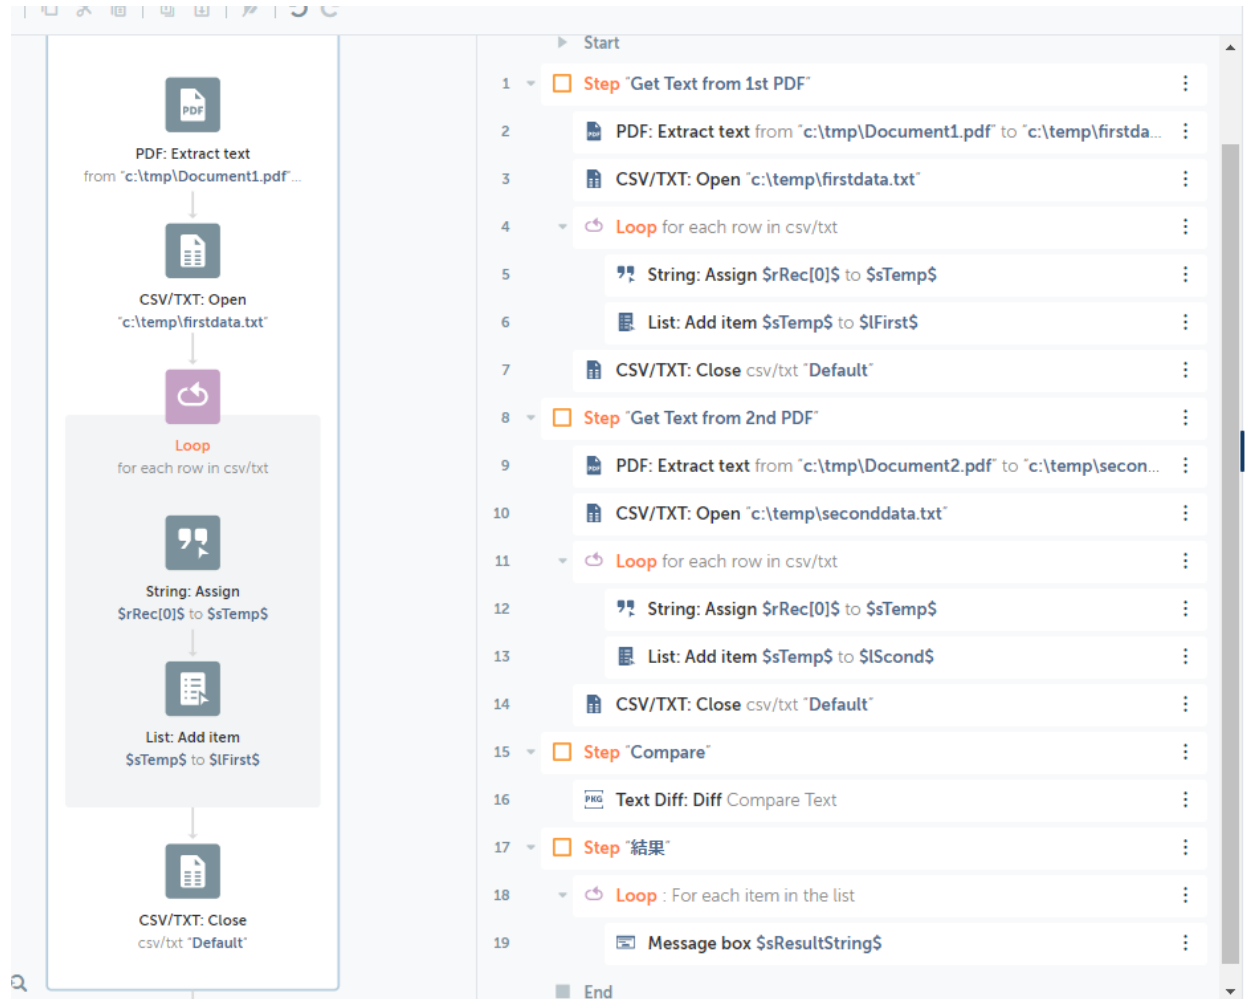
PDF

PDF: Extract text
from "c:\tmp\Document1.pdf"...

CSV/TXT: Open
"c:\temp\firstdata.txt"

Loop
for each row in csv/txt

String: Assign
$rRec[0]$ to $sTemp$

List: Add item
$sTemp$ to $lFirst$

CSV/TXT: Close
csv/txt "Default"

Start
1 Step "Get Text from 1st PDF"
2 PDF: Extract text from "c:\tmp\Document1.pdf" to "c:\temp\firstda...
3 CSV/TXT: Open "c:\temp\firstdata.txt"
4 Loop for each row in csv/txt
5 String: Assign $rRec[0]$ to $sTemp$
6 List: Add item $sTemp$ to $lFirst$
7 CSV/TXT: Close csv/txt "Default"
8 Step "Get Text from 2nd PDF"
9 PDF: Extract text from "c:\tmp\Document2.pdf" to "c:\temp\secon...
10 CSV/TXT: Open "c:\temp\seconddata.txt"
11 Loop for each row in csv/txt
12 String: Assign $rRec[0]$ to $sTemp$
13 List: Add item $sTemp$ to $lScond$
14 CSV/TXT: Close csv/txt "Default"
15 Step "Compare"
16 PKG Text Diff: Diff Compare Text
17 Step "結果"
18 Loop : For each item in the list
19 Message box $sResultString$
End